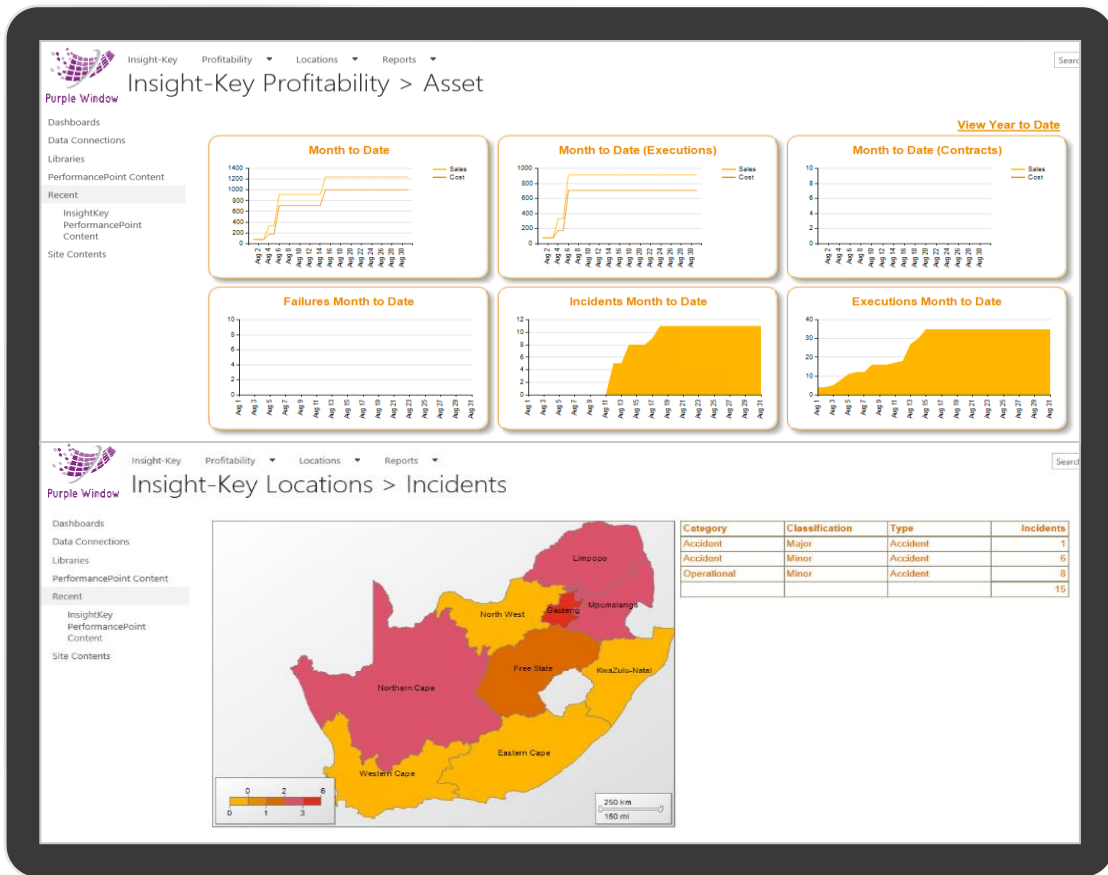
Purple Window

Insight-Key Profitability Locations Reports

Searc

Insight-Key Profitability > Asset

Dashboards
Data Connections
Libraries
PerformancePoint Content
Recent
InsightKey PerformancePoint Content
Site Contents

View Year to Date

Month to Date

Sales
Cost

1400
1200
1000
800
600
400
200
0

Aug 2 Aug 3 Aug 4 Aug 5 Aug 6 Aug 8 Aug 10 Aug 12 Aug 14 Aug 16 Aug 18 Aug 20 Aug 22 Aug 24 Aug 26 Aug 28 Aug 30

Month to Date (Executions)

Sales
Cost

1000
800
600
400
200
0

Month to Date (Contracts)

Sales
Cost

10
8
6
4
2
0

Failures Month to Date

10
8
6
4
2
0

Aug 1 Aug 3 Aug 5 Aug 7 Aug 9 Aug 11 Aug 13 Aug 15 Aug 17 Aug 19 Aug 21 Aug 23 Aug 25 Aug 27 Aug 29 Aug 31

Incidents Month to Date

12
10
8
6
4
2
0

Executions Month to Date

40
30
20
10
0

Purple Window

Insight-Key Profitability Locations Reports

Searc

Insight-Key Locations > Incidents

Dashboards
Data Connections
Libraries
PerformancePoint Content
Recent
InsightKey PerformancePoint Content
Site Contents

Limpopo
North West
Gauteng
Mpumalanga
Free State
KwaZulu-Natal
Northern Cape
Eastern Cape
Western Cape

0 2 6
0 1 3

250 km
150 mi

| Category | Classification | Type | Incidents |
|---|---|---|---|
| Accident | Major | Accident | 1 |
| Accident | Minor | Accident | 6 |
| Operational | Minor | Accident | 8 |
| | | | 15 |